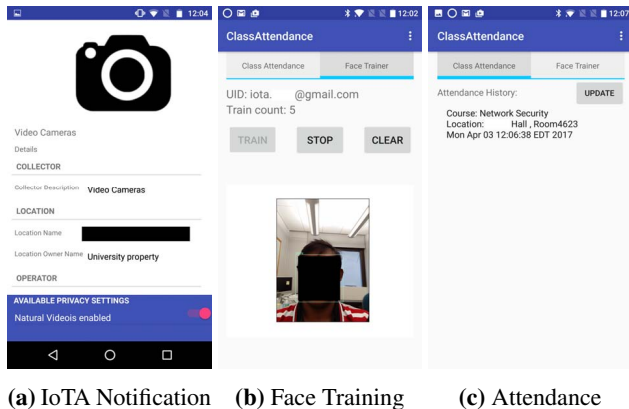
12:04

Video Cameras
Details
COLLECTOR
Collector Description Video Cameras
LOCATION
Location Name
Location Owner Name University property
OPERATOR
AVAILABLE PRIVACY SETTINGS
Natural Videois enabled

12:02
ClassAttendance
Class Attendance
Face Trainer
UID: iota. @gmail.com
Train count: 5
TRAIN
STOP
CLEAR

12:07
ClassAttendance
Class Attendance
Face Trainer
Attendance History:
UPDATE
Course: Network Security
Location: Hall , Room4623
Mon Apr 03 12:06:38 EDT 2017

(a) IoTA Notification
(b) Face Training
(c) Attendance